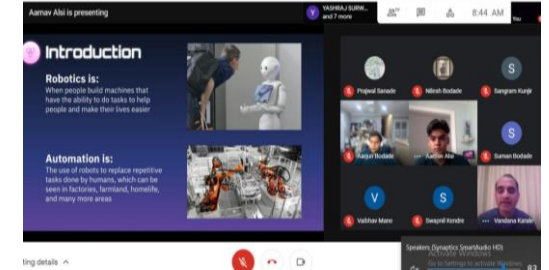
Aarnav Alsi is presenting

Y YASHRAJ SURW... and 7 more

8:44 AM

You

Introduction

Robotics is:
When people build machines that have the ability to do tasks to help people and make their lives easier

Automation is:
The use of robots to replace repetitive tasks done by humans, which can be seen in factories, farmland, homelife, and many more areas

Prajwal Sanade

Nilesh Bodade

S

Sangram Kunjir

Aarjun Bodade

Aarnav Alsi

S

Suman Bodade

V

Vaibhav Mane

S

Swapnil Kendre

Vandana Kasar

ting details ^

Speakers (Synaptics SmartAudio HD)

Activate Windows
Go to Settings to activate Windows.